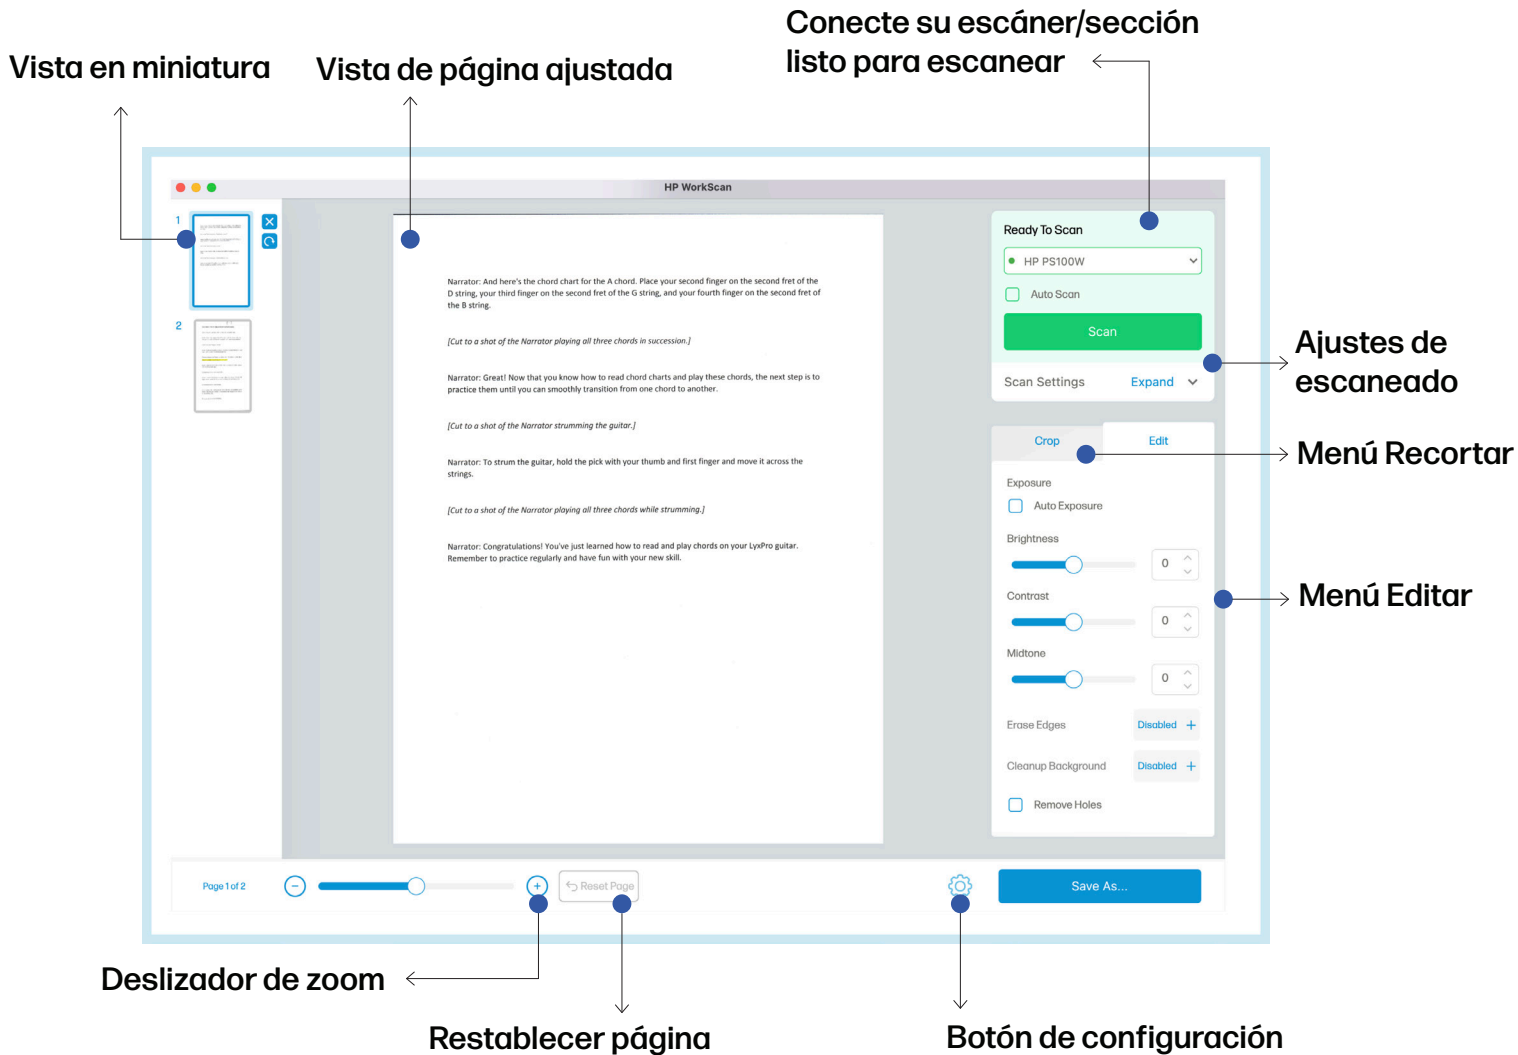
Vista en miniatura

Vista de página ajustada

Conecte su escáner/sección listo para escanear

HP WorkScan

1

2

Narrator: And here's the chord chart for the A chord. Place your second finger on the second fret of the D string, your third finger on the second fret of the G string, and your fourth finger on the second fret of the B string.

[Cut to a shot of the Narrator playing all three chords in succession.]

Narrator: Great! Now that you know how to read chord charts and play these chords, the next step is to practice them until you can smoothly transition from one chord to another.

[Cut to a shot of the Narrator strumming the guitar.]

Narrator: To strum the guitar, hold the pick with your thumb and first finger and move it across the strings.

[Cut to a shot of the Narrator playing all three chords while strumming.]

Narrator: Congratulations! You've just learned how to read and play chords on your LyxPro guitar. Remember to practice regularly and have fun with your new skill.

Ready To Scan

HP PS100W

Auto Scan

Scan

Scan Settings

Expand

Ajustes de escaneado

Crop

Edit

Menú Recortar

Exposure

Auto Exposure

Brightness

0

Contrast

0

Menú Editar

Midtone

0

Erase Edges

Disabled

Cleanup Background

Disabled

Remove Holes

Page 1 of 2

Reset Page

Save As...

Deslizador de zoom

Restablecer página

Botón de configuración